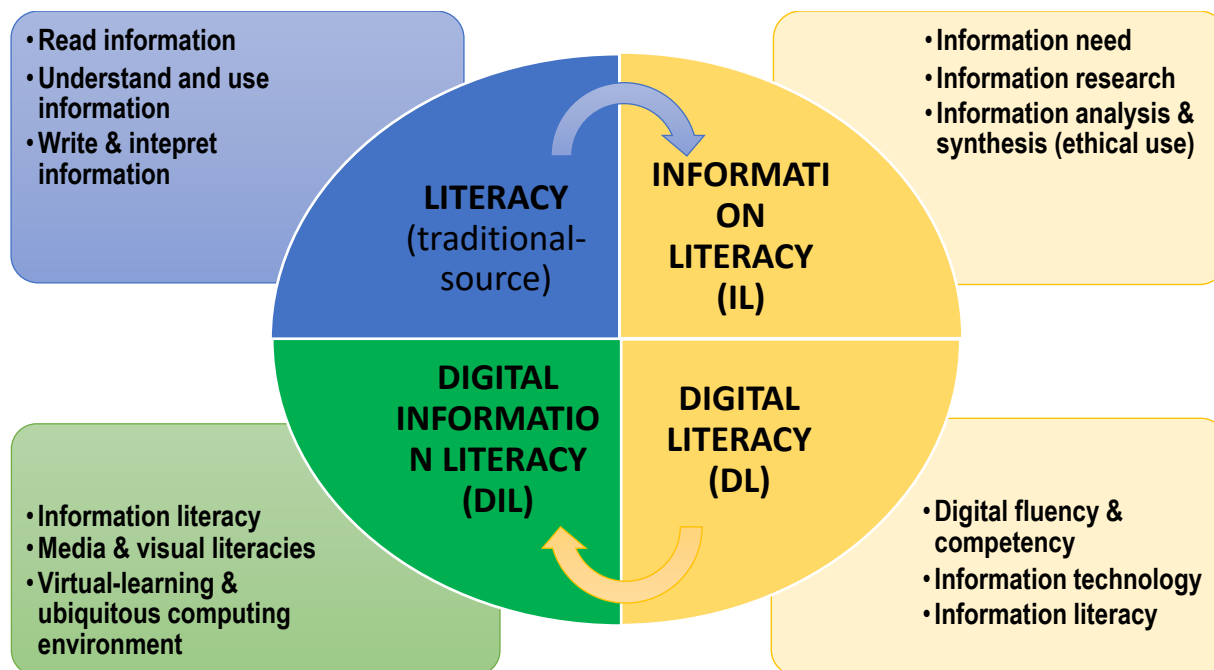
• Read information
• Understand and use information
• Write & intepret information

• Information need
• Information research
• Information analysis & synthesis (ethical use)

LITERACY (traditional-source)

INFORMATI ON LITERACY (IL)

DIGITAL INFORMATIO N LITERACY (DIL)

DIGITAL LITERACY (DL)

• Information literacy
• Media & visual literacies
• Virtual-learning & ubiquitous computing environment

• Digital fluency & competency
• Information technology
• Information literacy